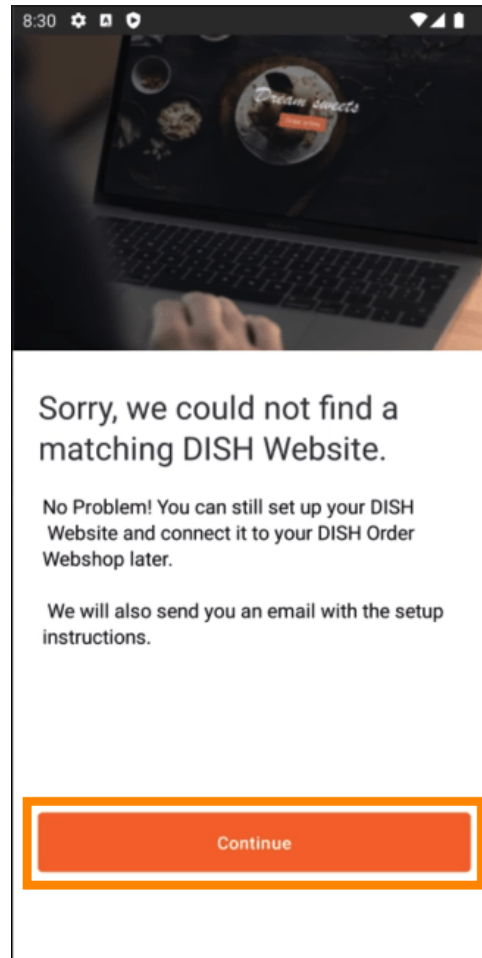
8:30

Dream sweets

Sorry, we could not find a matching DISH Website.

No Problem! You can still set up your DISH Website and connect it to your DISH Order Webshop later.

We will also send you an email with the setup instructions.

Continue